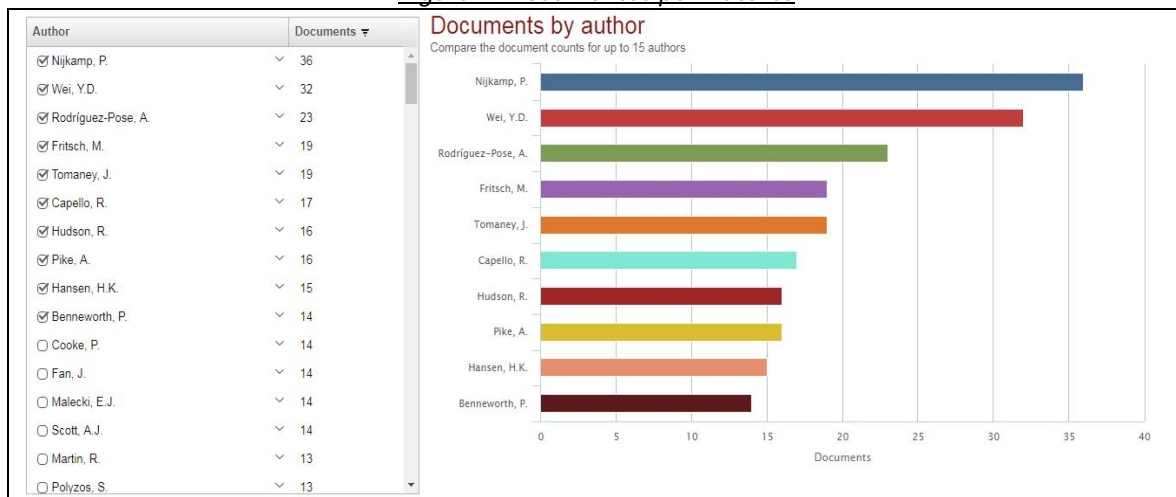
| Author | Documents |
|---|---|
| Nijkamp, P. | 36 |
| Wei, Y.D. | 32 |
| Rodríguez-Pose, A. | 23 |
| Fritsch, M. | 19 |
| Tomaney, J. | 19 |
| Capello, R. | 17 |
| Hudson, R. | 16 |
| Pike, A. | 16 |
| Hansen, H.K. | 15 |
| Benneworth, P. | 14 |
| Cooke, P. | 14 |
| Fan, J. | 14 |
| Malecki, E.J. | 14 |
| Scott, A.J. | 14 |
| Martin, R. | 13 |
| Polyzos, S. | 13 |

Documents by author
Compare the document counts for up to 15 authors

Nijkamp, P.
Wei, Y.D.
Rodríguez-Pose, A.
Fritsch, M.
Tomaney, J.
Capello, R.
Hudson, R.
Pike, A.
Hansen, H.K.
Benneworth, P.

0 5 10 15 20 25 30 35 40
Documents